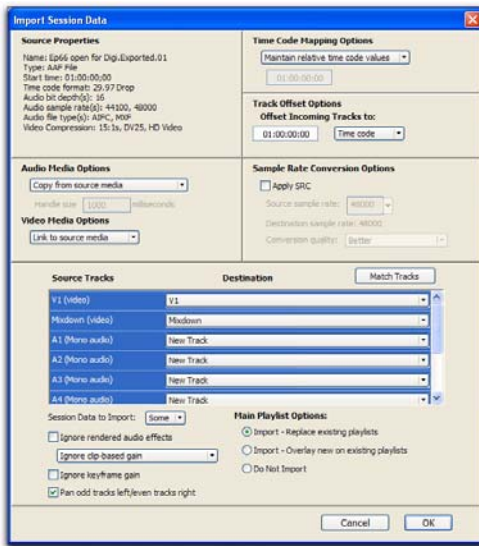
Import Session Data

Source Properties

Name: Ep66 open for Digi.Exported.01
Type: AAF File
Start time: 01:00:00;00
Time code format: 29.97 Drop
Audio bit depth(s): 16
Audio sample rate(s): 44100, 48000
Audio file type(s): AIFC, MXF
Video Compression: 15:1s, DV25, HD Video

Time Code Mapping Options

Maintain relative time code values

01:00:00:00

Track Offset Options

Offset Incoming Tracks to:

01:00:00:00

Time code

Audio Media Options

Copy from source media

Handle size 1000 milliseconds

Video Media Options

Link to source media

Sample Rate Conversion Options

Apply SRC

Source sample rate: 48000

Destination sample rate: 48000

Conversion quality: Better

Source Tracks

Destination

Match Tracks

| Source Tracks | Destination |
|---|---|
| V1 (video) | V1 |
| Mixdown (video) | Mixdown |
| A1 (Mono audio) | New Track |
| A2 (Mono audio) | New Track |
| A3 (Mono audio) | New Track |
| A4 (Mono audio) | New Track |

Session Data to Import: Some

Ignore rendered audio effects

Ignore clip-based gain

Ignore keyframe gain

Pan odd tracks left/even tracks right

Main Playlist Options:

Import - Replace existing playlists

Import - Overlay new on existing playlists

Do Not Import

Cancel

OK